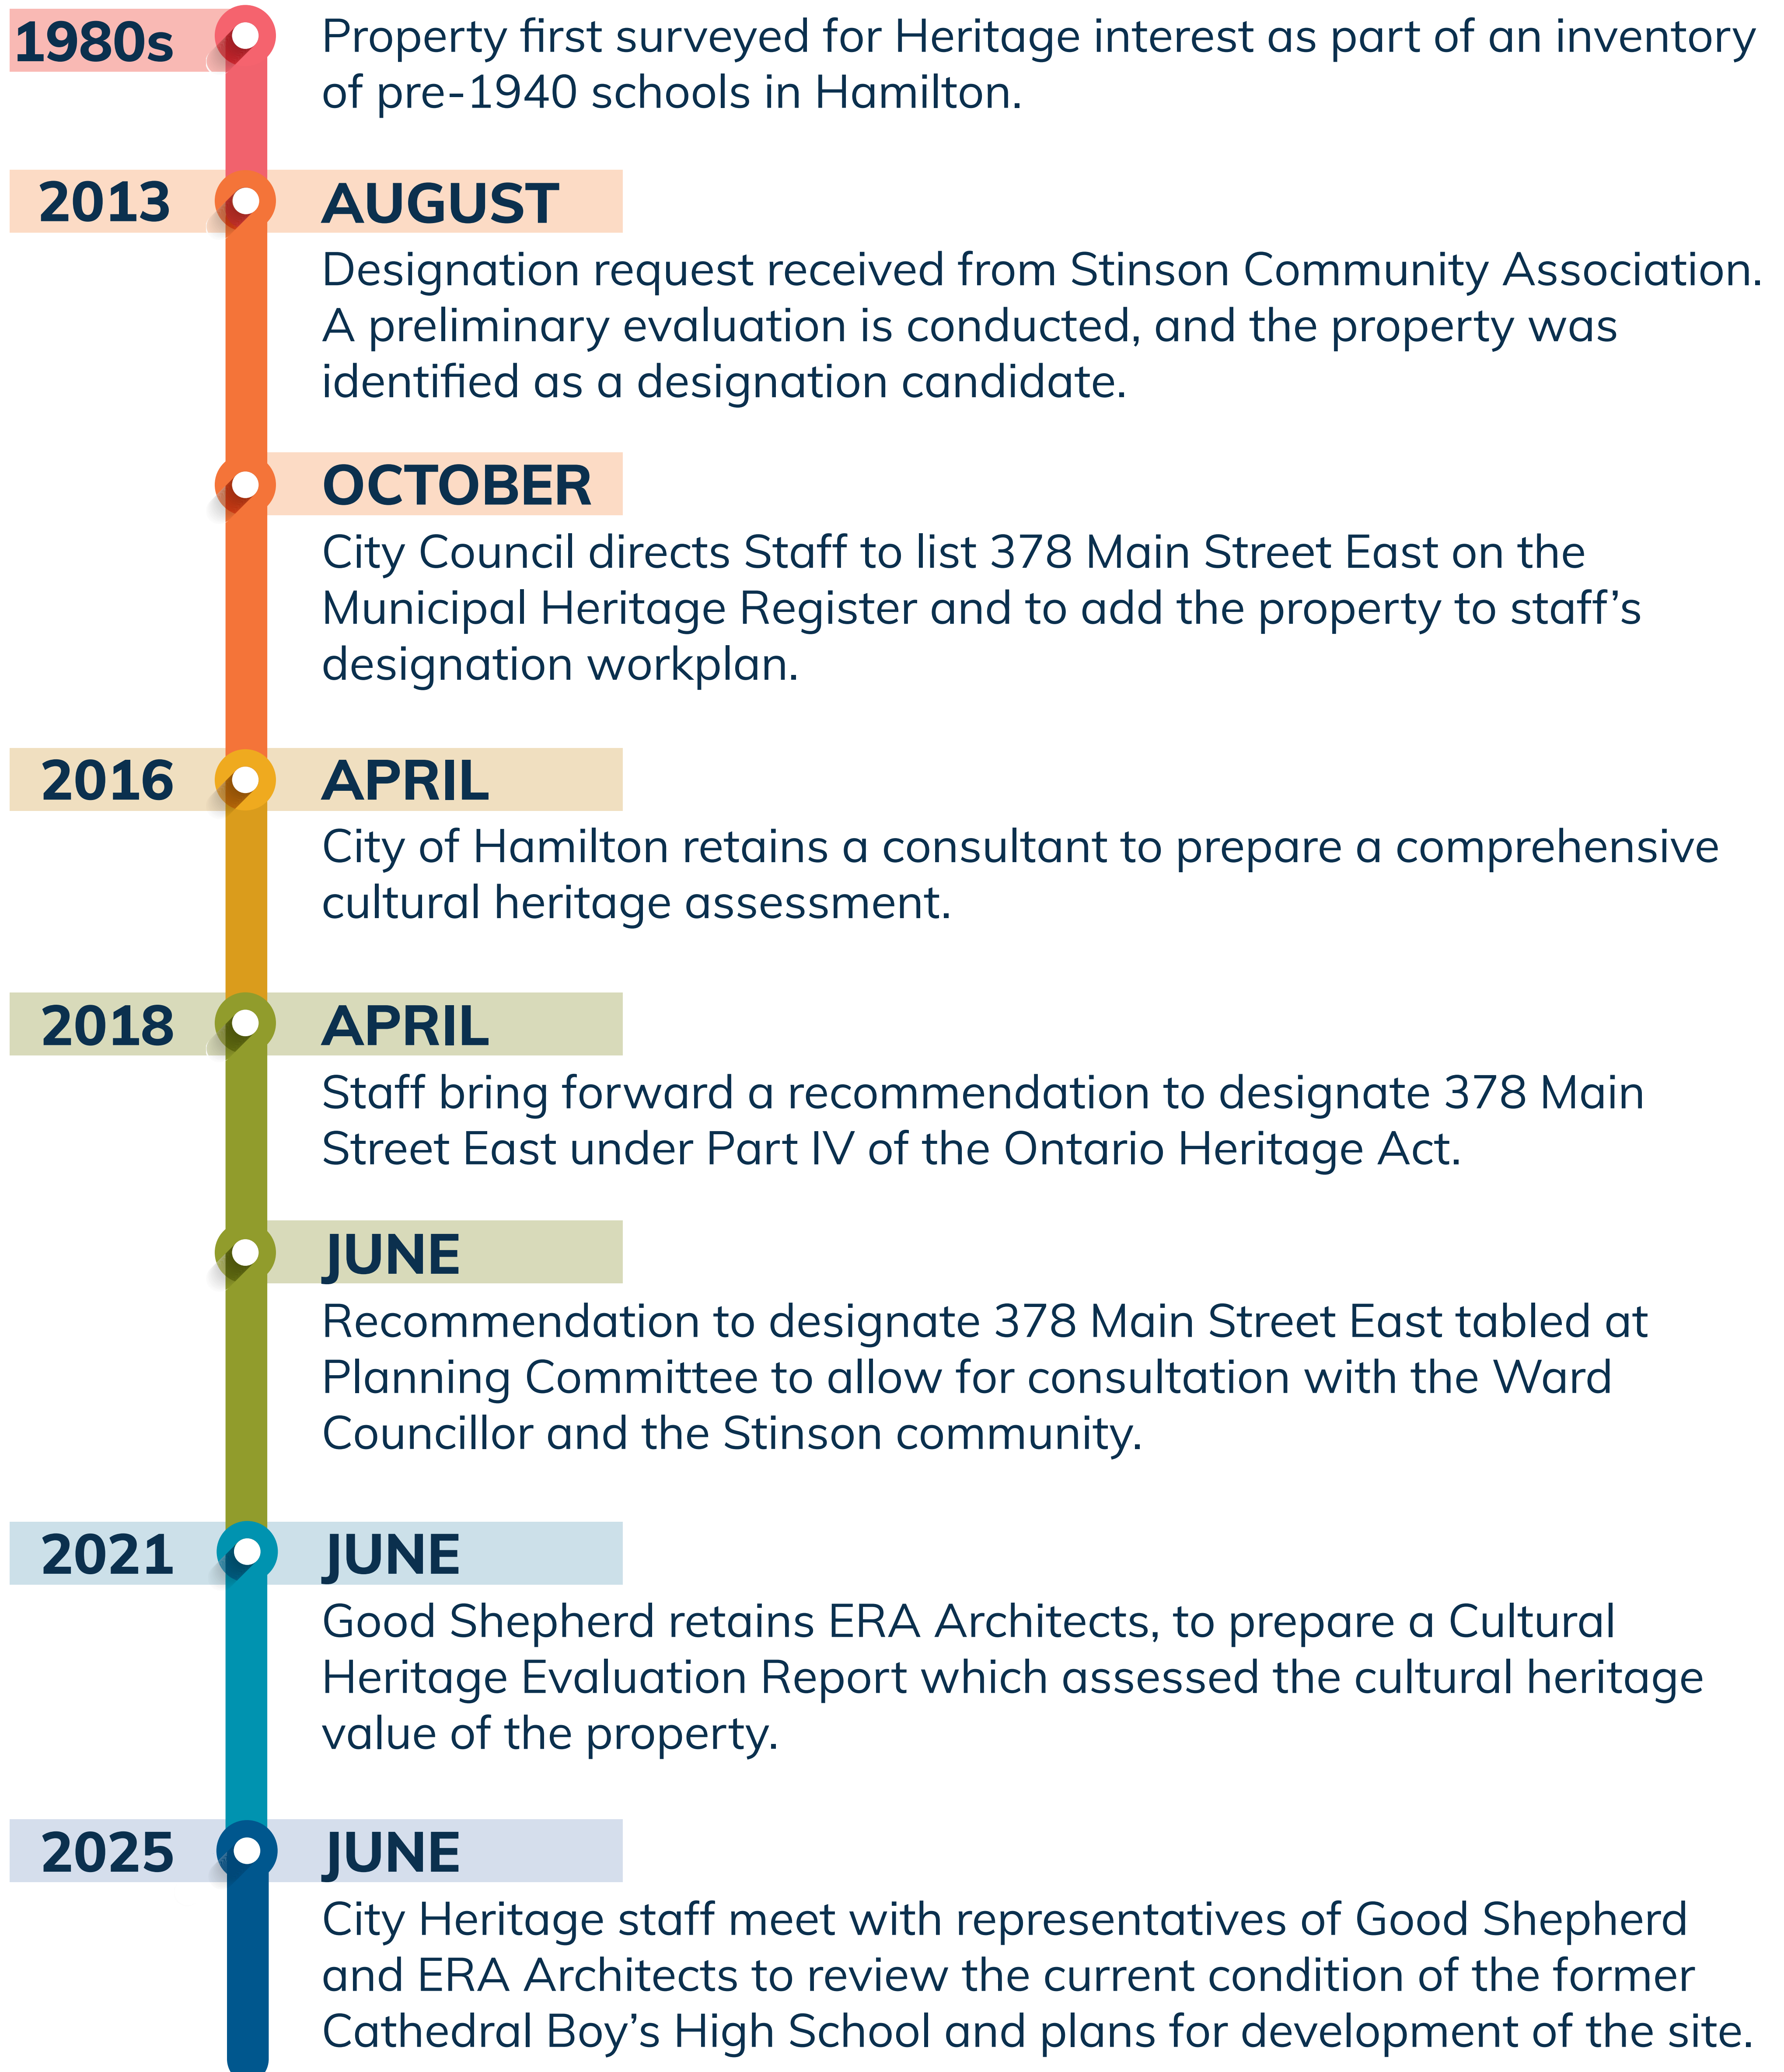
1980s
Property first surveyed for Heritage interest as part of an inventory of pre-1940 schools in Hamilton.

2013
AUGUST
Designation request received from Stinson Community Association. A preliminary evaluation is conducted, and the property was identified as a designation candidate.

OCTOBER
City Council directs Staff to list 378 Main Street East on the Municipal Heritage Register and to add the property to staff’s designation workplan.

2016
APRIL
City of Hamilton retains a consultant to prepare a comprehensive cultural heritage assessment.

2018
APRIL
Staff bring forward a recommendation to designate 378 Main Street East under Part IV of the Ontario Heritage Act.

JUNE
Recommendation to designate 378 Main Street East tabled at Planning Committee to allow for consultation with the Ward Councillor and the Stinson community.

2021
JUNE
Good Shepherd retains ERA Architects, to prepare a Cultural Heritage Evaluation Report which assessed the cultural heritage value of the property.

2025
JUNE
City Heritage staff meet with representatives of Good Shepherd and ERA Architects to review the current condition of the former Cathedral Boy’s High School and plans for development of the site.